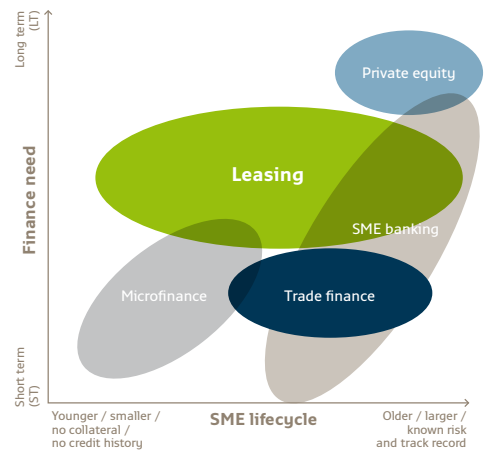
Long term (LT)

Finance need

Short term (ST)

Private equity

Leasing

SME banking

Microfinance

Trade finance

Younger / smaller / no collateral / no credit history

SME lifecycle

Older / larger / known risk and track record